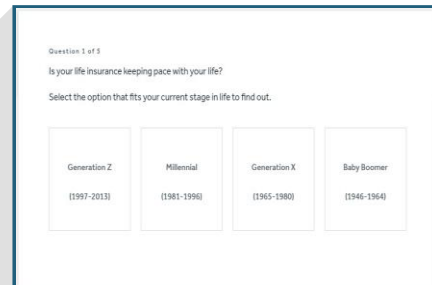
Question 1 of 5

Is your life insurance keeping pace with your life?

Select the option that fits your current stage in life to find out.

Generation Z
(1997-2013)

Millennial
(1981-1996)

Generation X
(1965-1980)

Baby Boomer
(1946-1964)